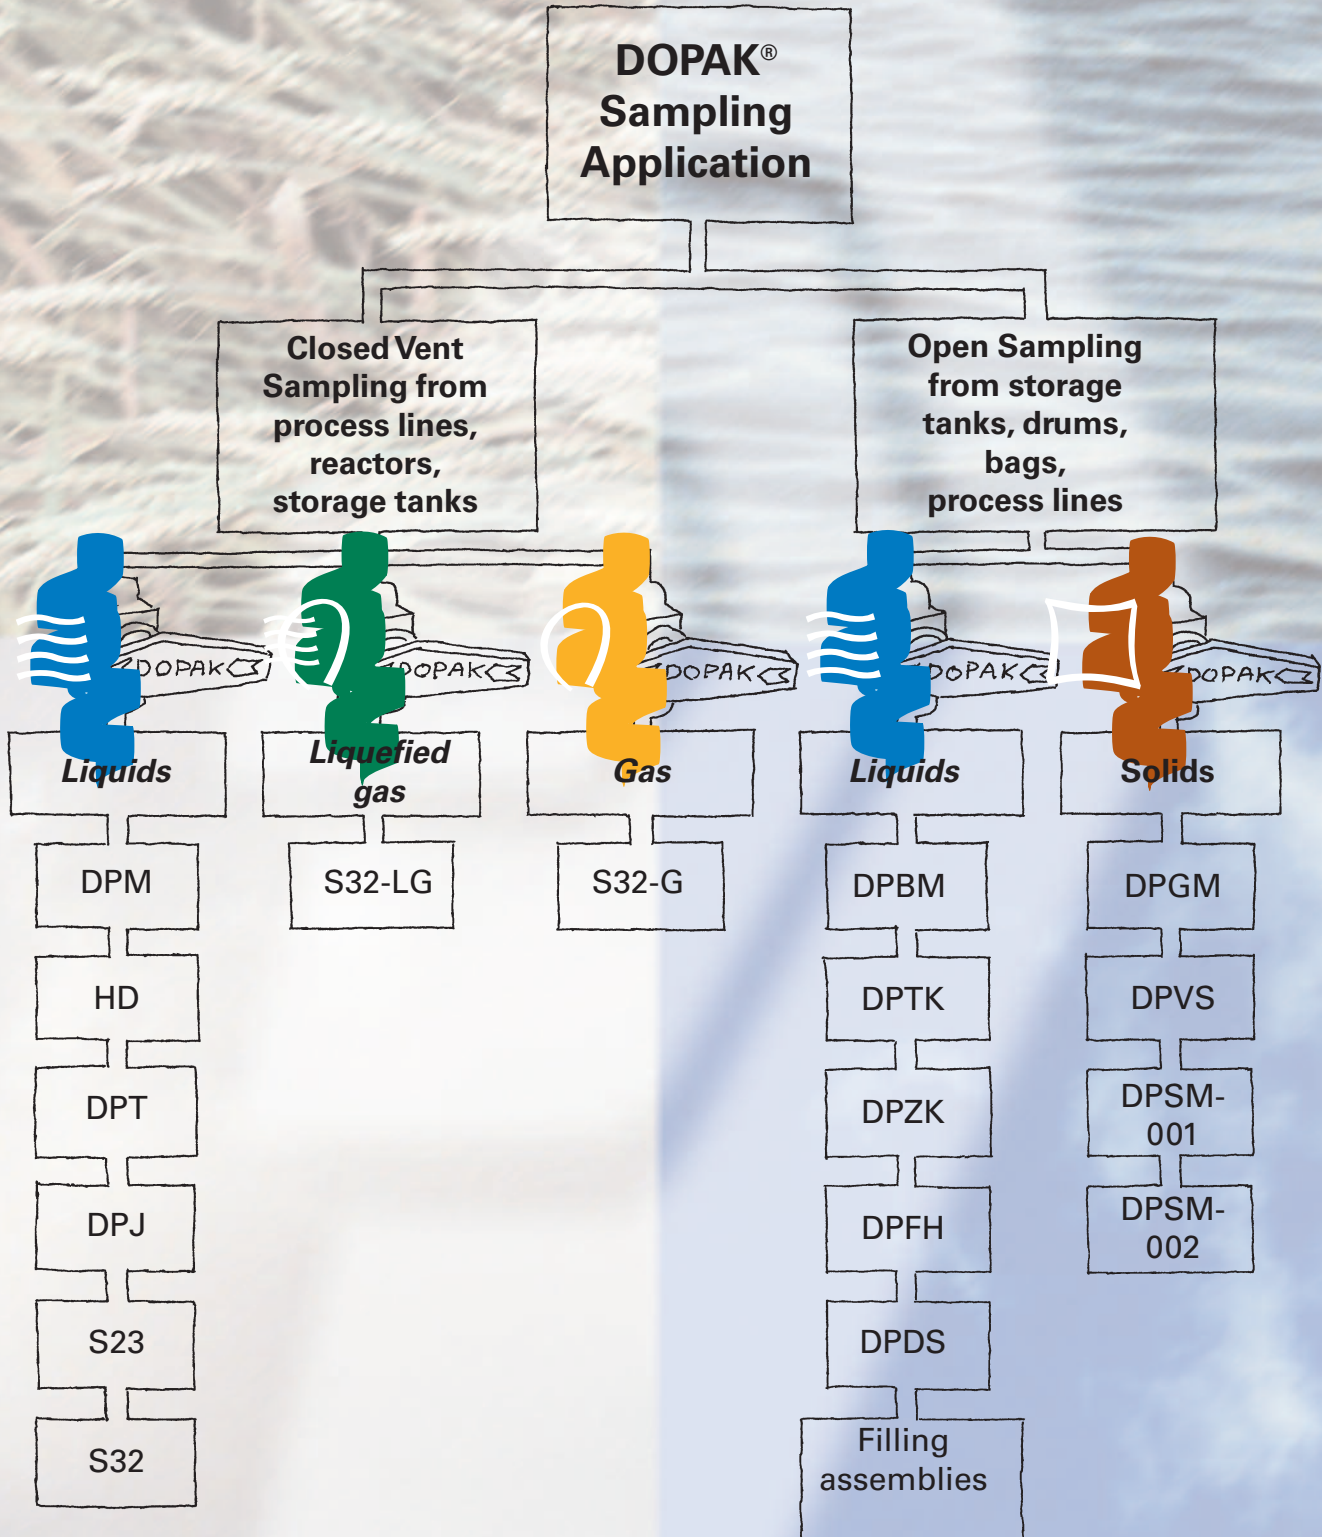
DOPAK®
Sampling
Application

Closed Vent Sampling from process lines, reactors, storage tanks

Open Sampling from storage tanks, drums, bags, process lines

DOPAK

DOPAK

DOPAK

DOPAK

DOPAK

Liquids

Liquefied gas

Gas

Liquids

Solids

DPM

HD

DPT

DPJ

S23

S32

S32-LG

S32-G

DPBM

DPTK

DPZK

DPFH

DPDS

Filling assemblies

DPGM

DPVS

DPSM-001

DPSM-002